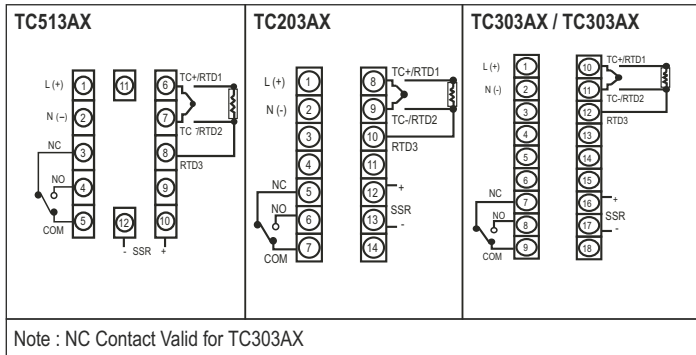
| TC513AX | TC203AX | TC303AX / TC303AX |
|---|---|---|
| L (+) 1, N (–) 2, NC 3, NO 4, COM 5, 11, 12, 6 TC+/RTD1, 7 TC-/RTD2, 8 RTD3, 9, 10, - SSR + | L (+) 1, N (-) 2, 3, 4, NC 5, NO 6, COM 7, 8 TC+/RTD1, 9 TC-/RTD2, 10 RTD3, 11, 12 +, 13 SSR -, 14 | L (+) 1, N (-) 2, 3, 4, 5, 6, NC 7, NO 8, COM 9, 10 TC+/RTD1, 11 TC-/RTD2, 12 RTD3, 13, 14, 15, 16 +, 17 SSR -, 18 |

Note : NC Contact Valid for TC303AX